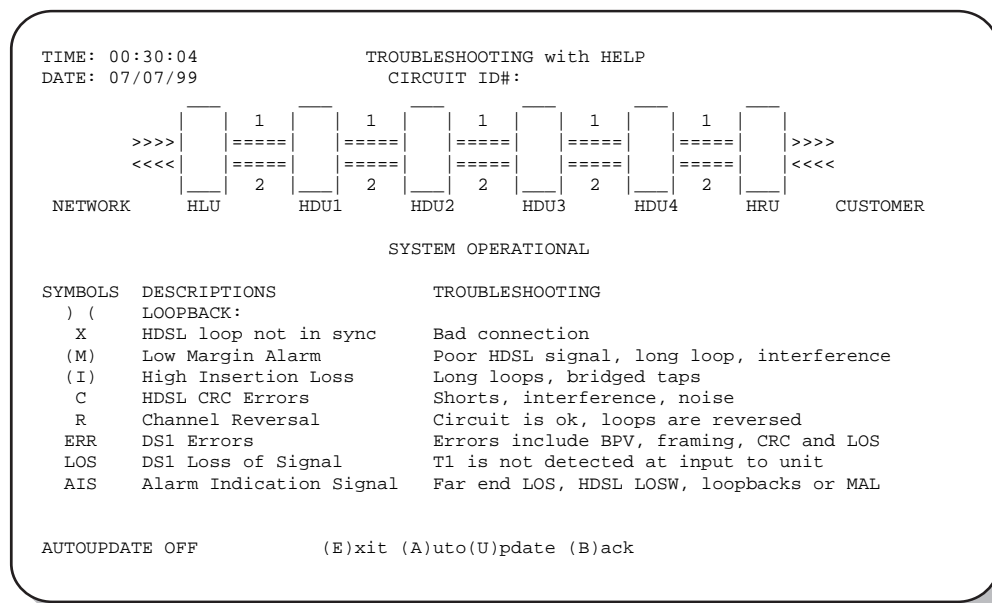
TIME: 00:30:04 TROUBLESHOOTING with HELP
DATE: 07/07/99 CIRCUIT ID#:

1 1 1 1 1
>>>> ===== ===== ===== ===== ===== >>>>
<<<< ===== ===== ===== ===== ===== <<<<
2 2 2 2 2
NETWORK HLU HDU1 HDU2 HDU3 HDU4 HRU CUSTOMER

SYSTEM OPERATIONAL

| SYMBOLS | DESCRIPTIONS | TROUBLESHOOTING |
|---|---|---|
| ) ( | LOOPBACK: | |
| X | HDSL loop not in sync | Bad connection |
| (M) | Low Margin Alarm | Poor HDSL signal, long loop, interference |
| (I) | High Insertion Loss | Long loops, bridged taps |
| C | HDSL CRC Errors | Shorts, interference, noise |
| R | Channel Reversal | Circuit is ok, loops are reversed |
| ERR | DS1 Errors | Errors include BPV, framing, CRC and LOS |
| LOS | DS1 Loss of Signal | T1 is not detected at input to unit |
| AIS | Alarm Indication Signal | Far end LOS, HDSL LOSW, loopbacks or MAL |

AUTOUPDATE OFF (E)xit (A)uto(U)pdate (B)ack